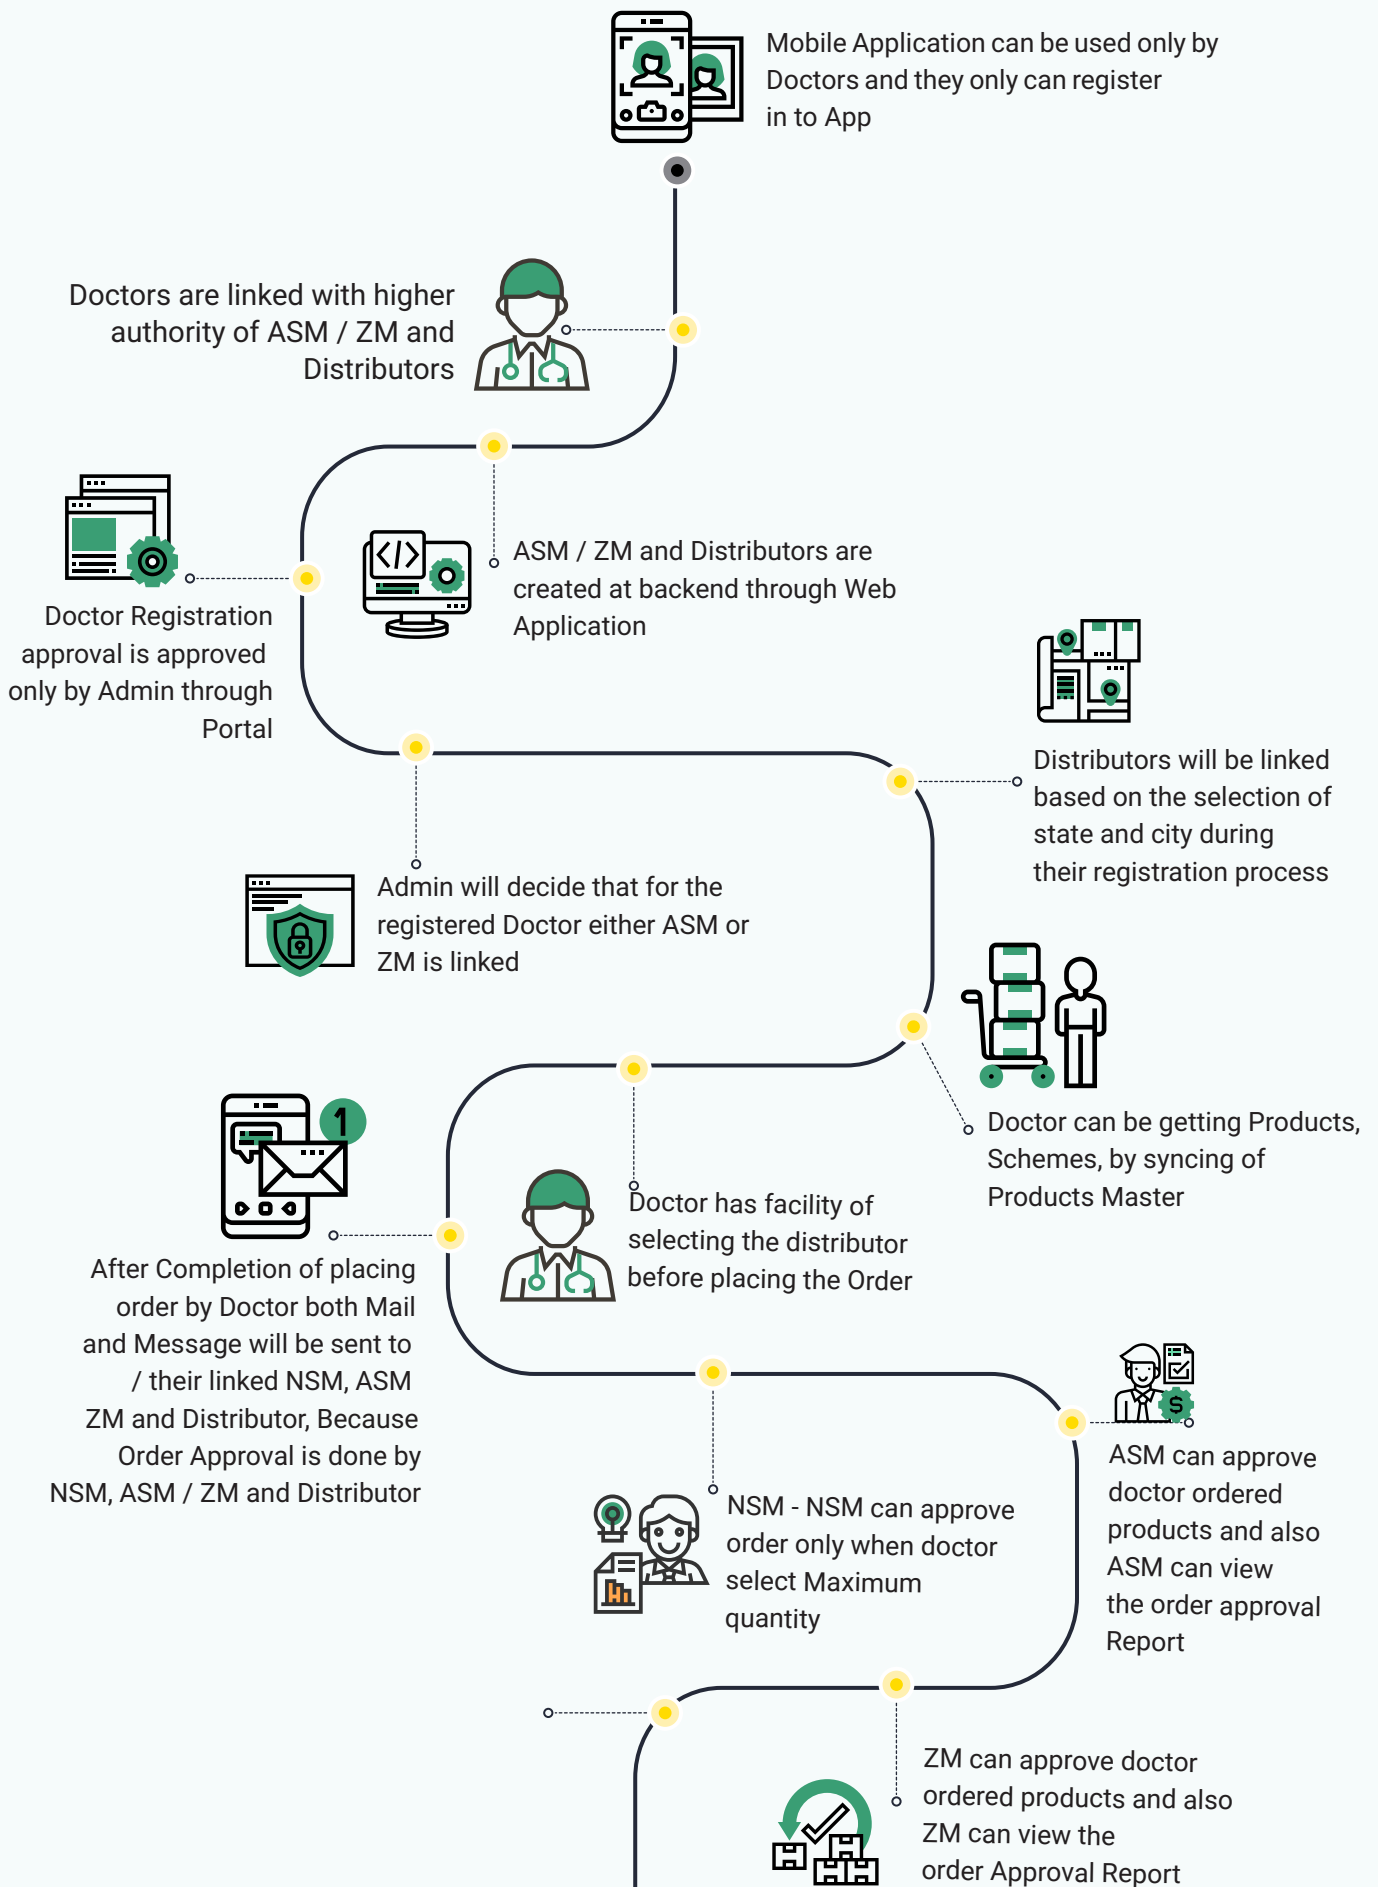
Mobile Application can be used only by Doctors and they only can register in to App

Doctors are linked with higher authority of ASM / ZM and Distributors

Doctor Registration approval is approved only by Admin through Portal

ASM / ZM and Distributors are created at backend through Web Application

Distributors will be linked based on the selection of state and city during their registration process

Admin will decide that for the registered Doctor either ASM or ZM is linked

Doctor can be getting Products, Schemes, by syncing of Products Master

1

Doctor has facility of selecting the distributor before placing the Order

After Completion of placing order by Doctor both Mail and Message will be sent to / their linked NSM, ASM ZM and Distributor, Because Order Approval is done by NSM, ASM / ZM and Distributor

ASM can approve doctor ordered products and also ASM can view the order approval Report

NSM - NSM can approve order only when doctor select Maximum quantity

ZM can approve doctor ordered products and also ZM can view the order Approval Report